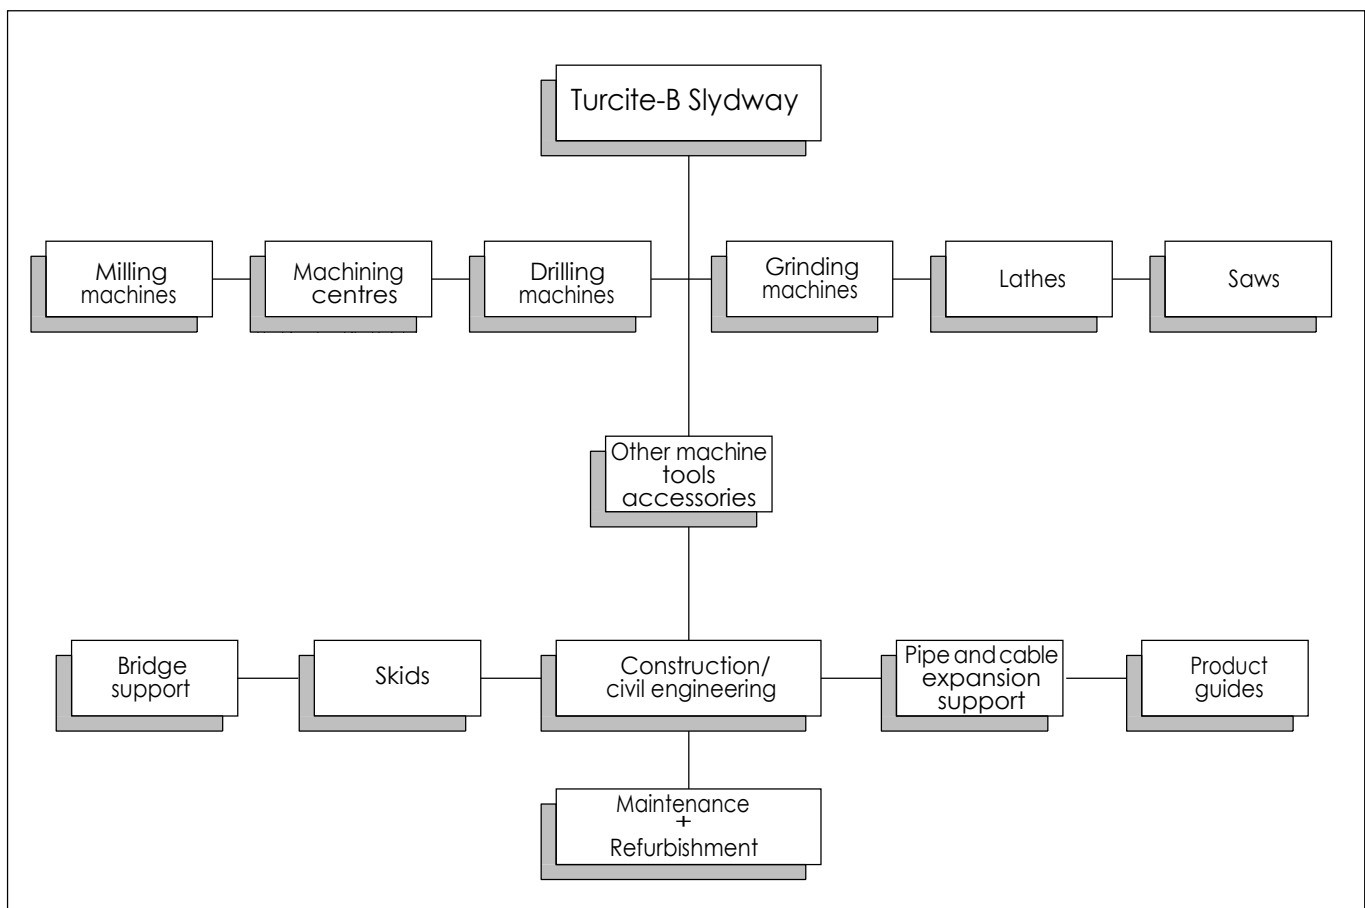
Turcite-B Slydway

Milling machines

Machining centres

Drilling machines

Grinding machines

Lathes

Saws

Other machine tools accessories

Bridge support

Skids

Construction/ civil engineering

Pipe and cable expansion support

Product guides

Maintenance + Refurbishment